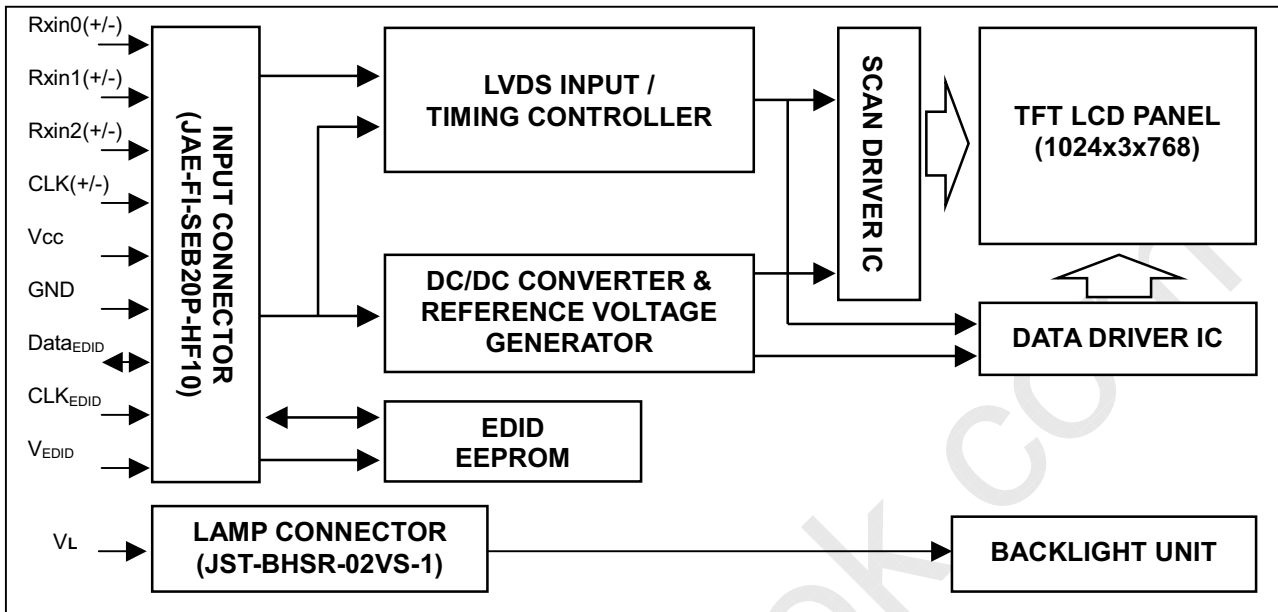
Rxin0(+/-)
Rxin1(+/-)
Rxin2(+/-)
CLK(+/-)
Vcc
GND
Data$_{EDID}$
CLK$_{EDID}$
V$_{EDID}$

INPUT CONNECTOR (JAE-FI-SEB20P-HF10)

LVDS INPUT / TIMING CONTROLLER

SCAN DRIVER IC

TFT LCD PANEL (1024x3x768)

DC/DC CONVERTER & REFERENCE VOLTAGE GENERATOR

DATA DRIVER IC

EDID EEPROM

VL

LAMP CONNECTOR (JST-BHSR-02VS-1)

BACKLIGHT UNIT